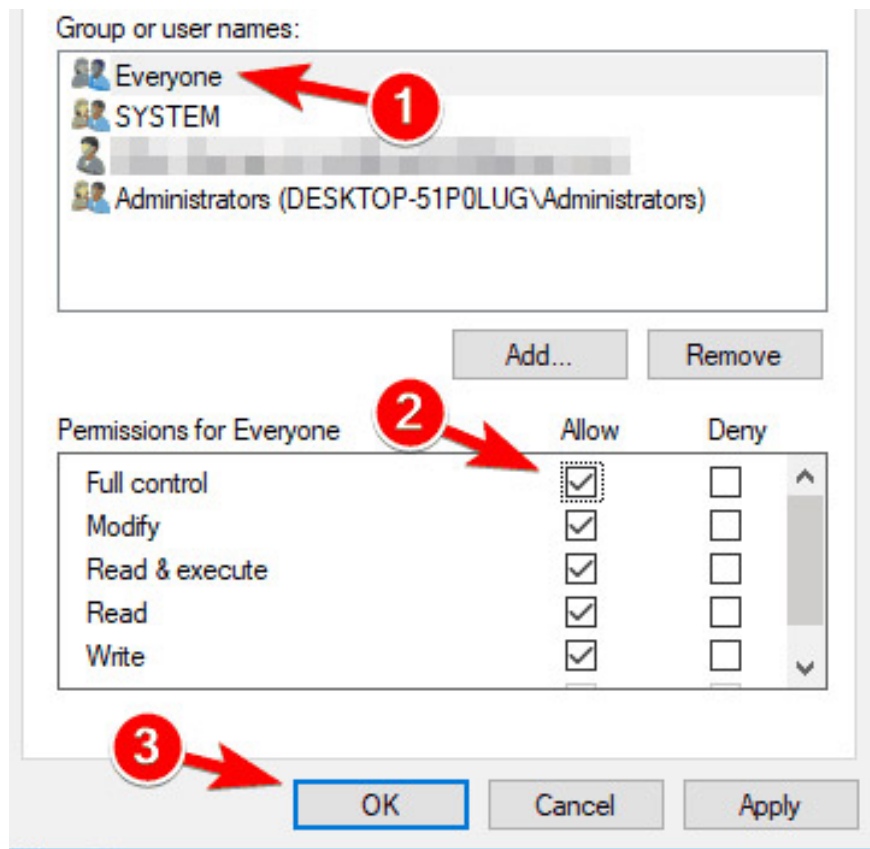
Group or user names:

Everyone
1
SYSTEM
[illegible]
Administrators (DESKTOP-51P0LUG\Administrators)

Add...
Remove

2

| Permissions for Everyone | Allow | Deny |
|---|---|---|
| Full control | ☑ | ☐ |
| Modify | ☑ | ☐ |
| Read & execute | ☑ | ☐ |
| Read | ☑ | ☐ |
| Write | ☑ | ☐ |

3
OK
Cancel
Apply